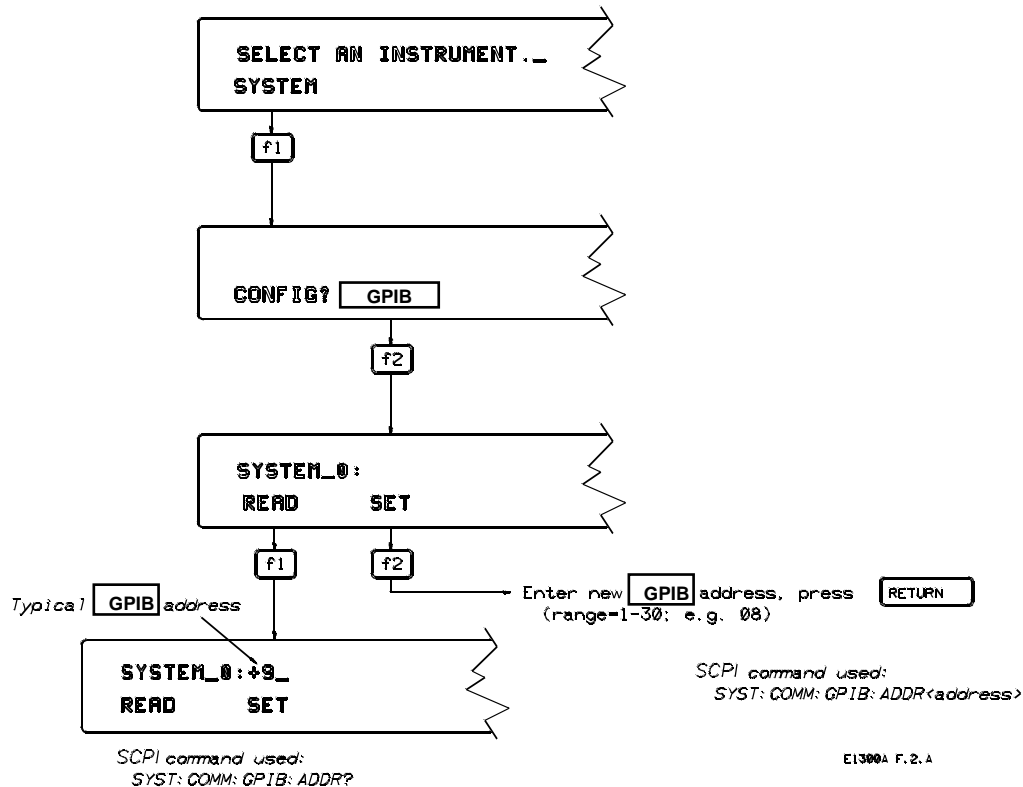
SELECT AN INSTRUMENT._
SYSTEM

f1

CONFIG? GPIB

f2

SYSTEM_0:
READ SET

f1

f2

Enter new GPIB address, press RETURN
(range=1-30; e.g. 08)

Typical GPIB address

SYSTEM_0:+9_
READ SET

SCPI command used:
SYST: COMM: GPIB: ADDR<address>

SCPI command used:
SYST: COMM: GPIB: ADDR?

E1300A F.2.A